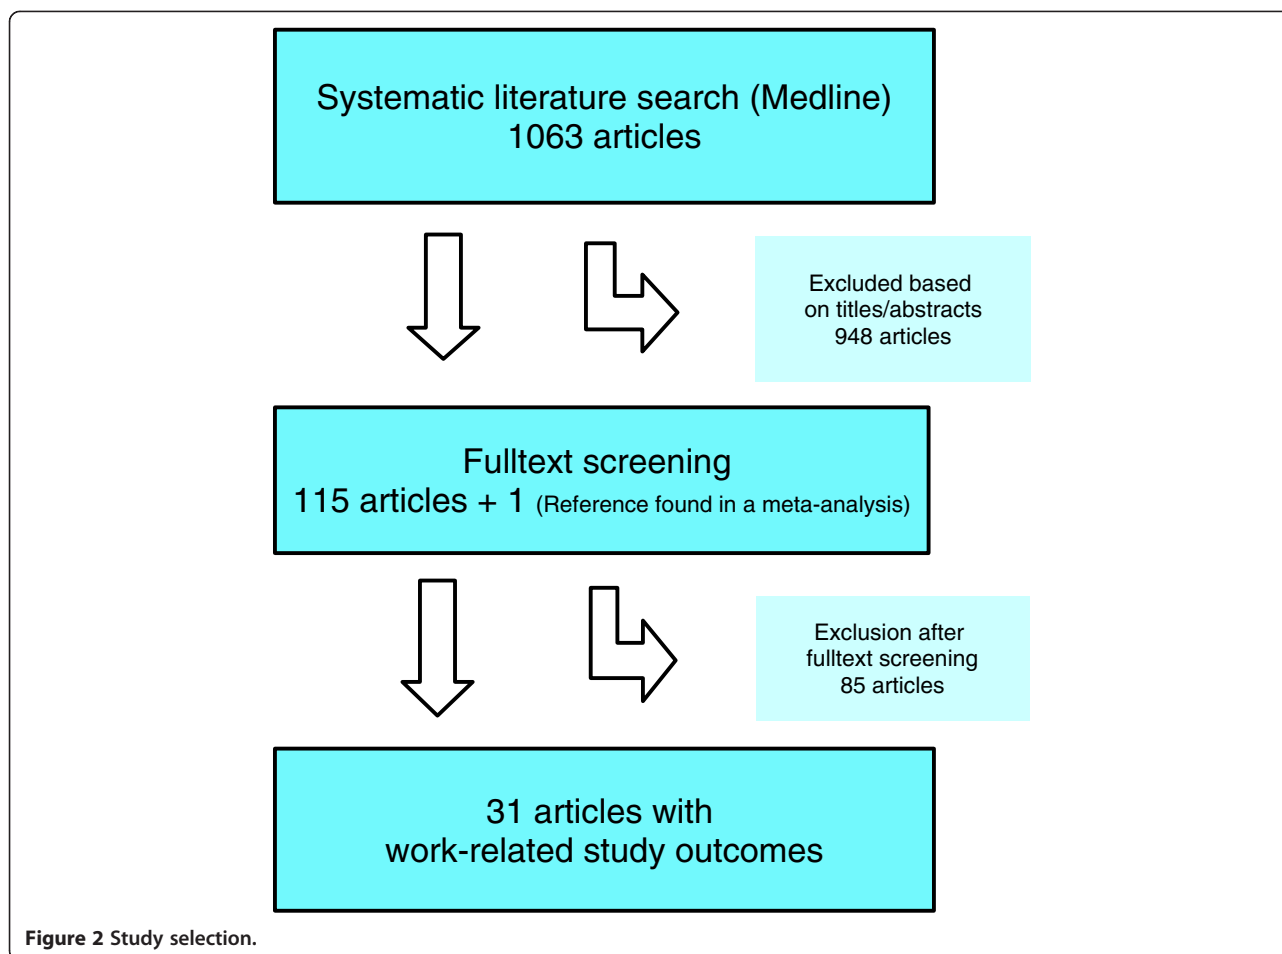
Systematic literature search (Medline)
1063 articles

Excluded based on titles/abstracts
948 articles

Fulltext screening
115 articles + 1 (Reference found in a meta-analysis)

Exclusion after fulltext screening
85 articles

31 articles with work-related study outcomes

Figure 2 Study selection.